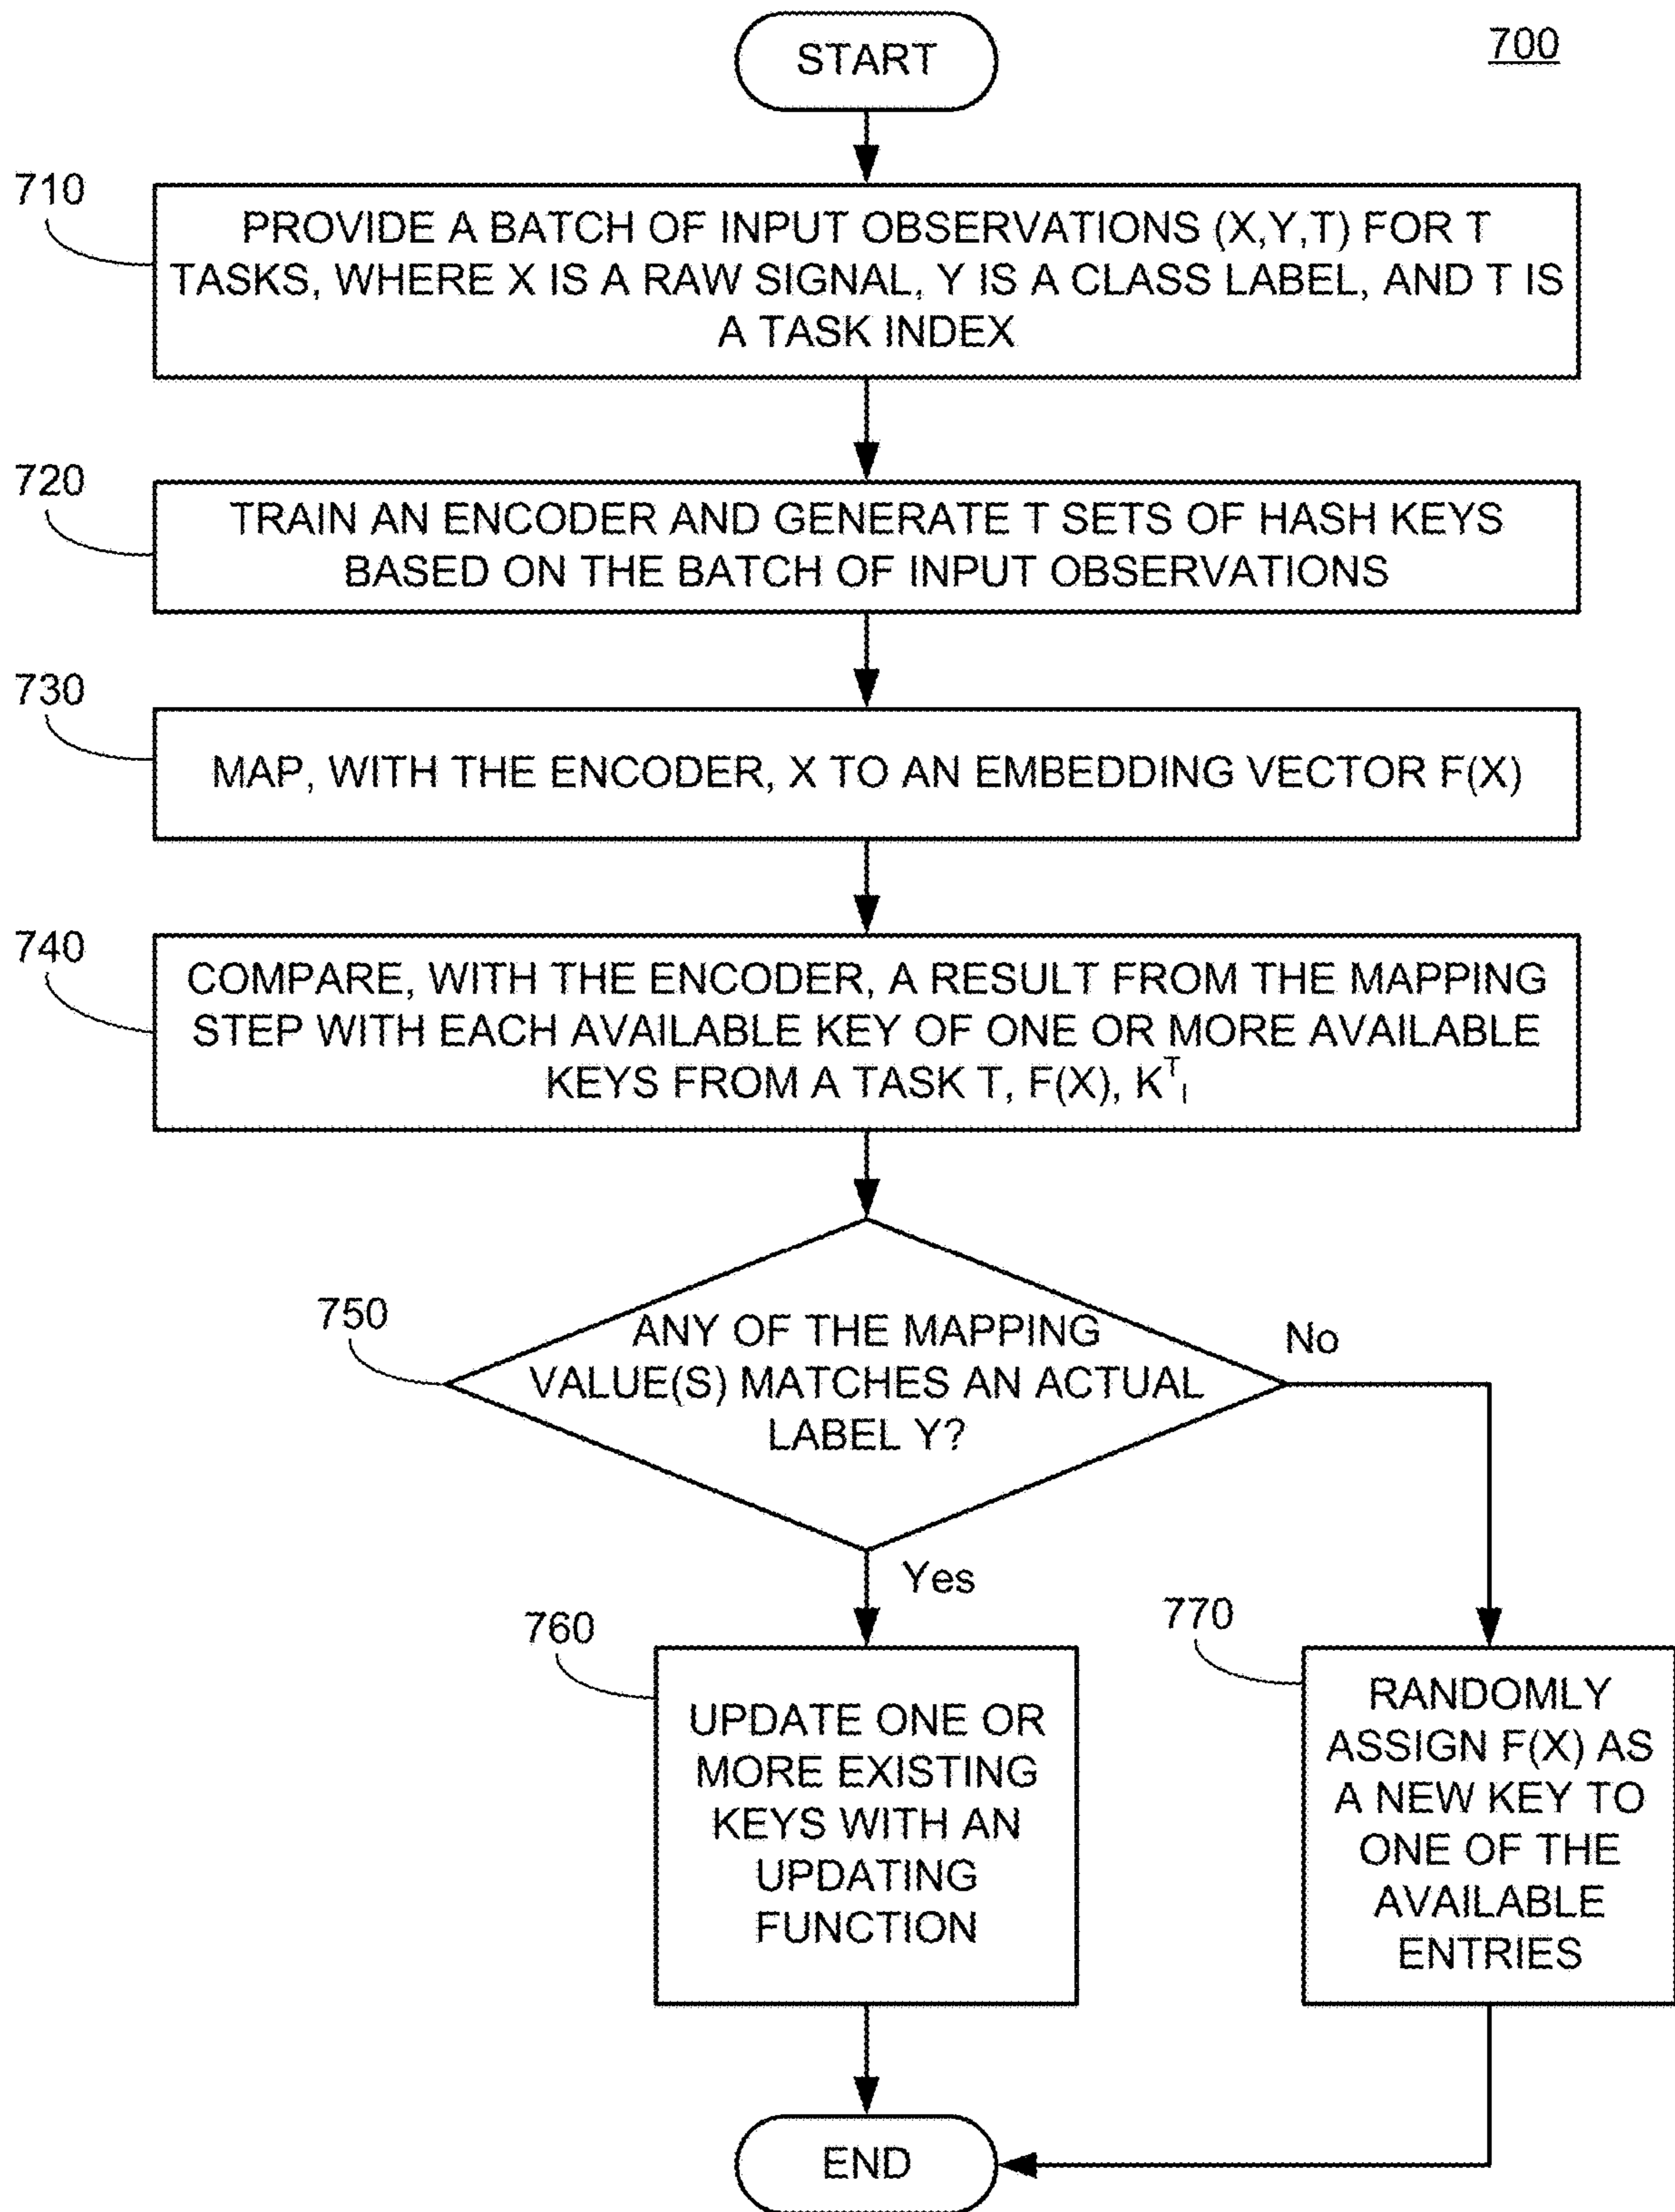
START

700

710

PROVIDE A BATCH OF INPUT OBSERVATIONS (X,Y,T) FOR T TASKS, WHERE X IS A RAW SIGNAL, Y IS A CLASS LABEL, AND T IS A TASK INDEX

720

TRAIN AN ENCODER AND GENERATE T SETS OF HASH KEYS BASED ON THE BATCH OF INPUT OBSERVATIONS

730

MAP, WITH THE ENCODER, X TO AN EMBEDDING VECTOR F(X)

740

COMPARE, WITH THE ENCODER, A RESULT FROM THE MAPPING STEP WITH EACH AVAILABLE KEY OF ONE OR MORE AVAILABLE KEYS FROM A TASK T, F(X), $K^T_I$

750

ANY OF THE MAPPING VALUE(S) MATCHES AN ACTUAL LABEL Y?

No

Yes

760

UPDATE ONE OR MORE EXISTING KEYS WITH AN UPDATING FUNCTION

770

RANDOMLY ASSIGN F(X) AS A NEW KEY TO ONE OF THE AVAILABLE ENTRIES

END